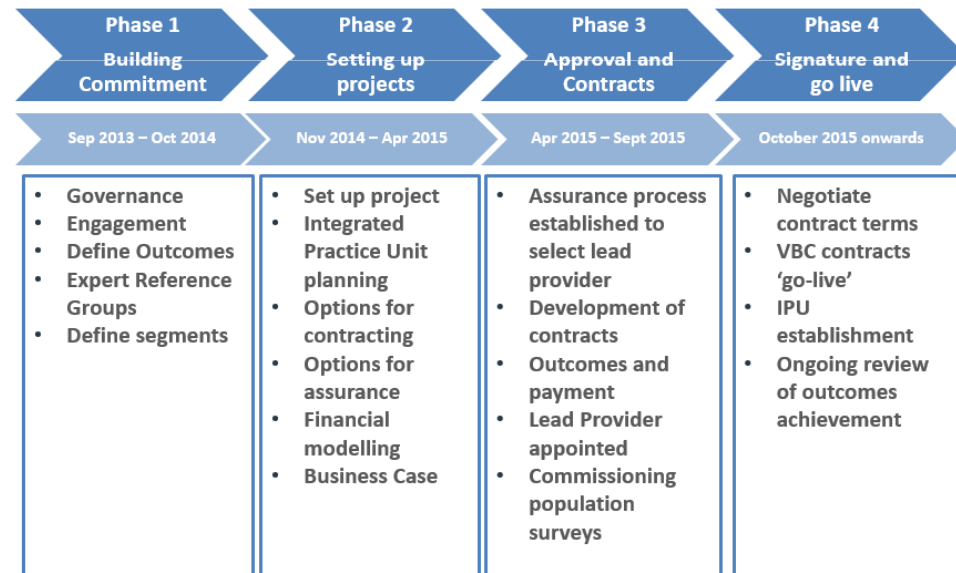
Phase 1
Building Commitment

Sep 2013 – Oct 2014

- Governance
- Engagement
- Define Outcomes
- Expert Reference Groups
- Define segments

Phase 2
Setting up projects

Nov 2014 – Apr 2015

- Set up project
- Integrated Practice Unit planning
- Options for contracting
- Options for assurance
- Financial modelling
- Business Case

Phase 3
Approval and Contracts

Apr 2015 – Sept 2015

- Assurance process established to select lead provider
- Development of contracts
- Outcomes and payment
- Lead Provider appointed
- Commissioning population surveys

Phase 4
Signature and go live

October 2015 onwards

- Negotiate contract terms
- VBC contracts 'go-live'
- IPU establishment
- Ongoing review of outcomes achievement